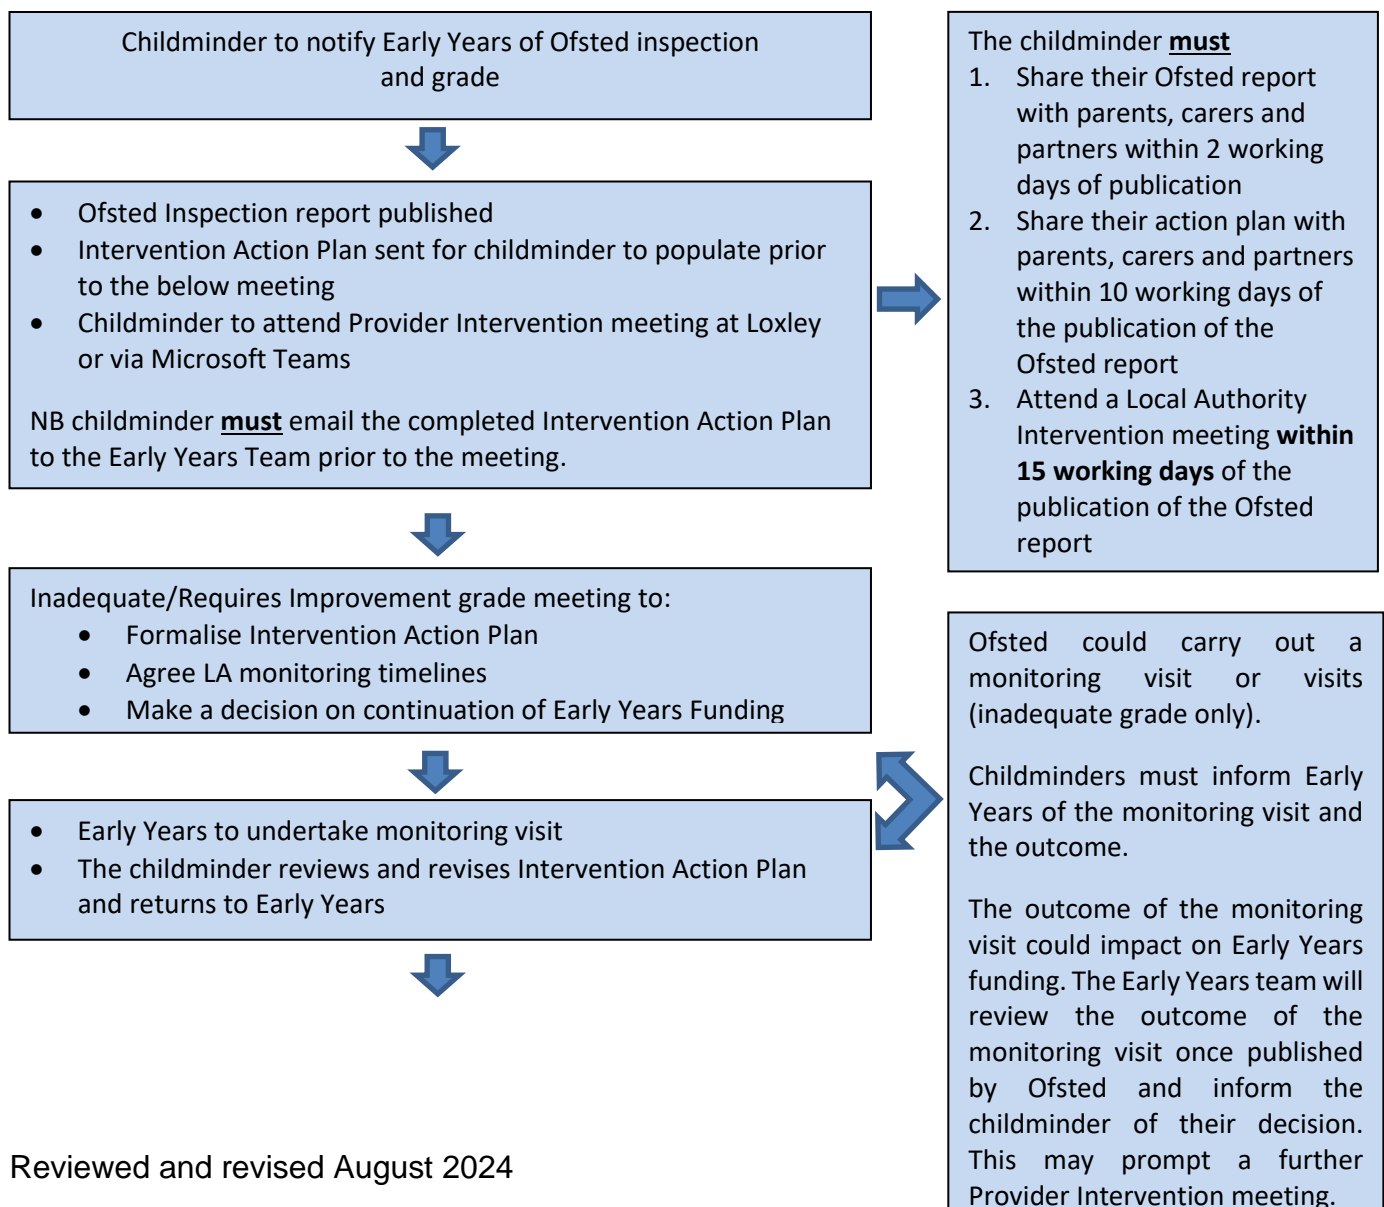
Childminder to notify Early Years of Ofsted inspection and grade

- Ofsted Inspection report published
- Intervention Action Plan sent for childminder to populate prior to the below meeting
- Childminder to attend Provider Intervention meeting at Loxley or via Microsoft Teams

NB childminder **must** email the completed Intervention Action Plan to the Early Years Team prior to the meeting.

Inadequate/Requires Improvement grade meeting to:
- Formalise Intervention Action Plan
- Agree LA monitoring timelines
- Make a decision on continuation of Early Years Funding

- Early Years to undertake monitoring visit
- The childminder reviews and revises Intervention Action Plan and returns to Early Years

Reviewed and revised August 2024

The childminder **must**
1. Share their Ofsted report with parents, carers and partners within 2 working days of publication
2. Share their action plan with parents, carers and partners within 10 working days of the publication of the Ofsted report
3. Attend a Local Authority Intervention meeting **within 15 working days** of the publication of the Ofsted report

Ofsted could carry out a monitoring visit or visits (inadequate grade only).

Childminders must inform Early Years of the monitoring visit and the outcome.

The outcome of the monitoring visit could impact on Early Years funding. The Early Years team will review the outcome of the monitoring visit once published by Ofsted and inform the childminder of their decision. This may prompt a further Provider Intervention meeting.